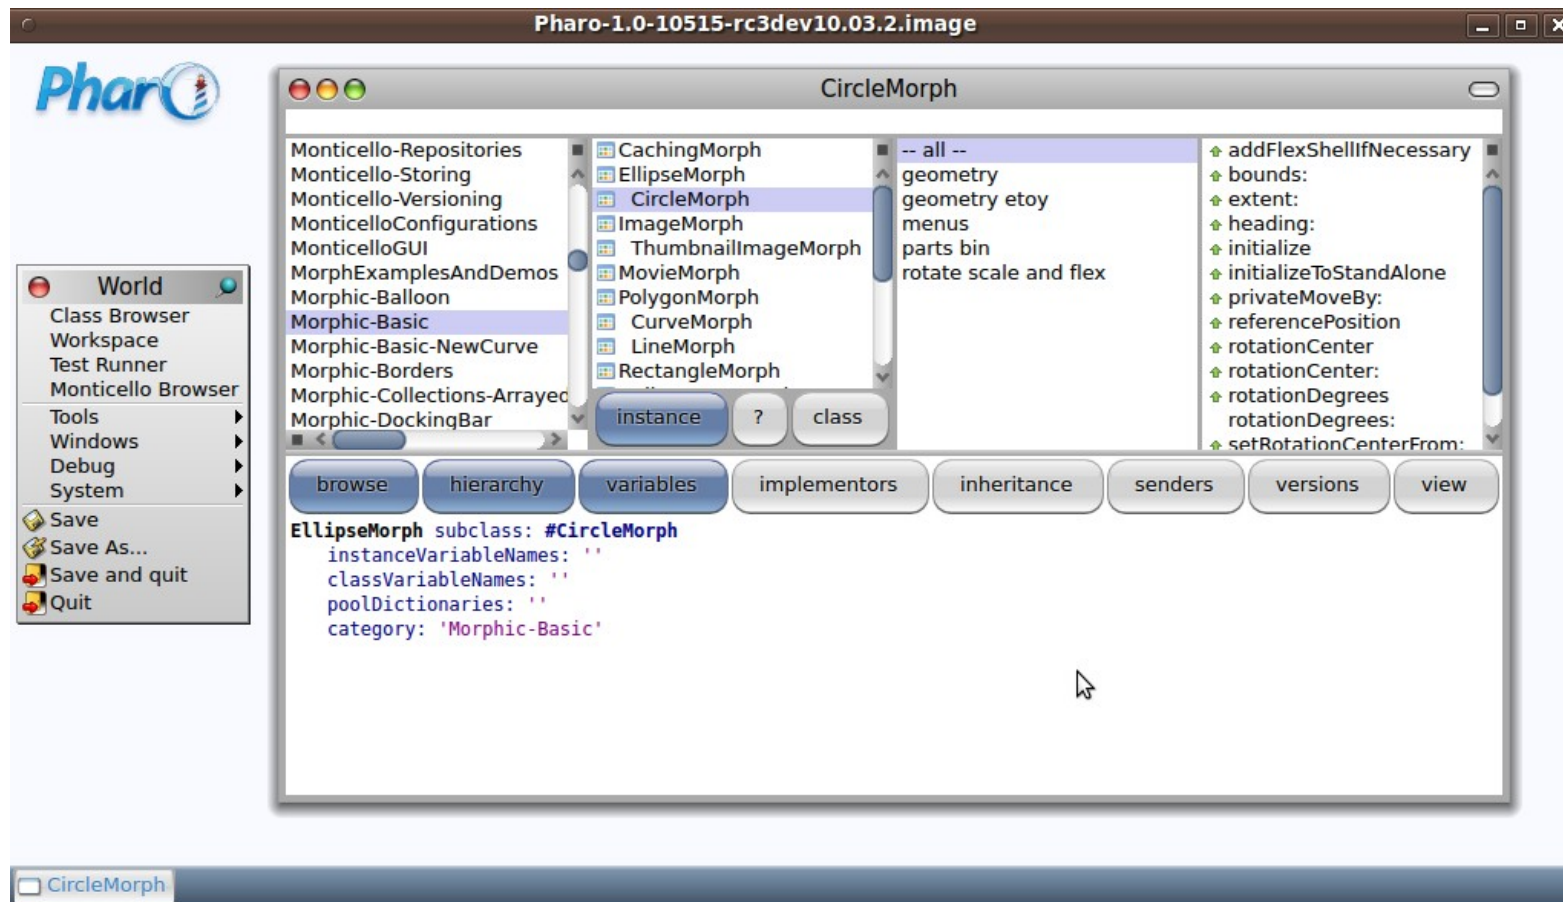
Pharo-1.0-10515-rc3dev10.03.2.image

Pharo

World
Class Browser
Workspace
Test Runner
Monticello Browser
Tools
Windows
Debug
System
Save
Save As...
Save and quit
Quit

CircleMorph

Monticello-Repositories
Monticello-Storing
Monticello-Versioning
MonticelloConfigurations
MonticelloGUI
MorphExamplesAndDemos
Morphic-Balloon
Morphic-Basic
Morphic-Basic-NewCurve
Morphic-Borders
Morphic-Collections-Arrayed
Morphic-DockingBar

CachingMorph
EllipseMorph
CircleMorph
ImageMorph
ThumbnailImageMorph
MovieMorph
PolygonMorph
CurveMorph
LineMorph
RectangleMorph

instance
?
class

-- all --
geometry
geometry etoy
menus
parts bin
rotate scale and flex

addFlexShellIfNecessary
bounds:
extent:
heading:
initialize
initializeToStandAlone
privateMoveBy:
referencePosition
rotationCenter
rotationCenter:
rotationDegrees
rotationDegrees:
setRotationCenterFrom:

browse
hierarchy
variables
implementors
inheritance
senders
versions
view

EllipseMorph subclass: #CircleMorph
instanceVariableNames: ''
classVariableNames: ''
poolDictionaries: ''
category: 'Morphic-Basic'

CircleMorph